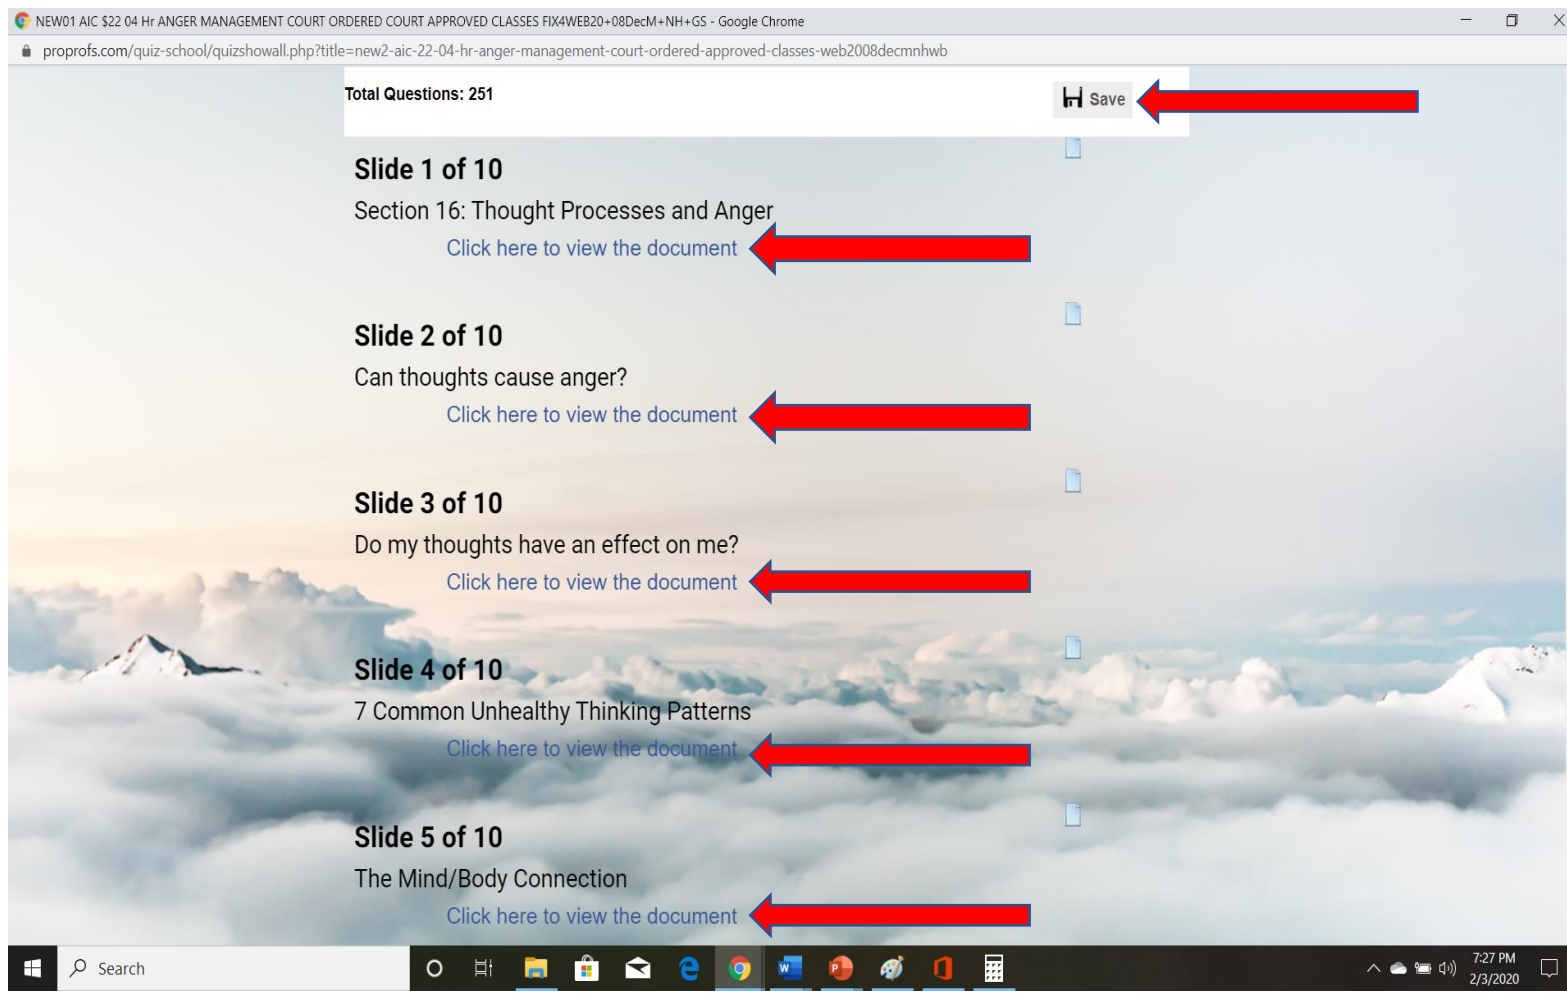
NEW01 AIC $22 04 Hr ANGER MANAGEMENT COURT ORDERED COURT APPROVED CLASSES FIX4WEB20+08DecM+NH+GS - Google Chrome

proprofs.com/quiz-school/quizshowall.php?title=new2-aic-22-04-hr-anger-management-court-ordered-approved-classes-web2008decmnhwb

Total Questions: 251

Save

Slide 1 of 10

Section 16: Thought Processes and Anger

Click here to view the document

Slide 2 of 10

Can thoughts cause anger?

Click here to view the document

Slide 3 of 10

Do my thoughts have an effect on me?

Click here to view the document

Slide 4 of 10

7 Common Unhealthy Thinking Patterns

Click here to view the document

Slide 5 of 10

The Mind/Body Connection

Click here to view the document

Search

7:27 PM
2/3/2020